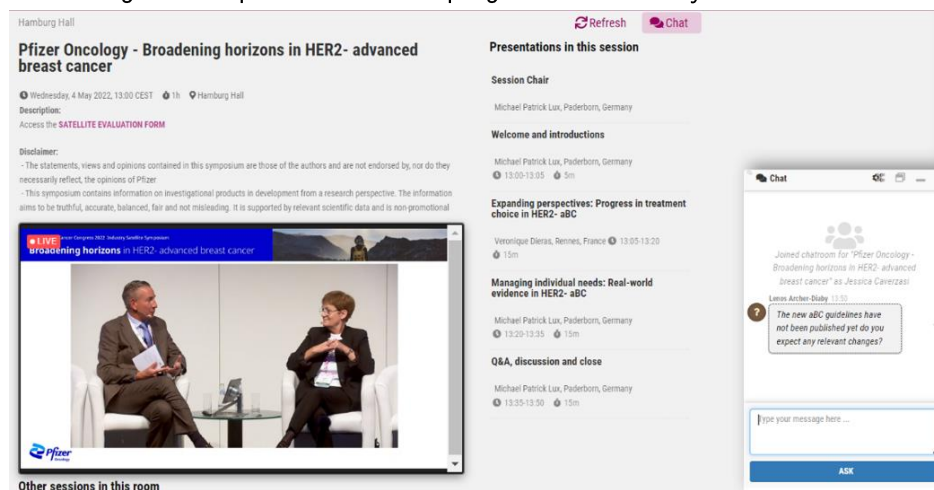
Hamburg Hall

Refresh Chat

Pfizer Oncology - Broadening horizons in HER2- advanced breast cancer

Wednesday, 4 May 2022, 13:00 CEST 1h Hamburg Hall

Description:

Access the SATELLITE EVALUATION FORM

Disclaimer:

- The statements, views and opinions contained in this symposium are those of the authors and are not endorsed by, nor do they necessarily reflect, the opinions of Pfizer

- This symposium contains information on investigational products in development from a research perspective. The information aims to be truthful, accurate, balanced, fair and not misleading. It is supported by relevant scientific data and is non-promotional

LIVE

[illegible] Cancer Congress 2022 Industry Satellite Symposium

Broadening horizons in HER2- advanced breast cancer

Pfizer Oncology

Other sessions in this room

Presentations in this session

Session Chair

Michael Patrick Lux, Paderborn, Germany

Welcome and introductions

Michael Patrick Lux, Paderborn, Germany

13:00-13:05 5m

Expanding perspectives: Progress in treatment choice in HER2- aBC

Veronique Dieras, Rennes, France 13:05-13:20 15m

Managing individual needs: Real-world evidence in HER2- aBC

Michael Patrick Lux, Paderborn, Germany

13:20-13:35 15m

Q&A, discussion and close

Michael Patrick Lux, Paderborn, Germany

13:35-13:50 15m

Chat

Joined chatroom for "Pfizer Oncology - Broadening horizons in HER2- advanced breast cancer" as Jessica Caverzasi

Lenos Archer-Diaby 13:50

The new aBC guidelines have not been published yet do you expect any relevant changes?

Type your message here ...

ASK